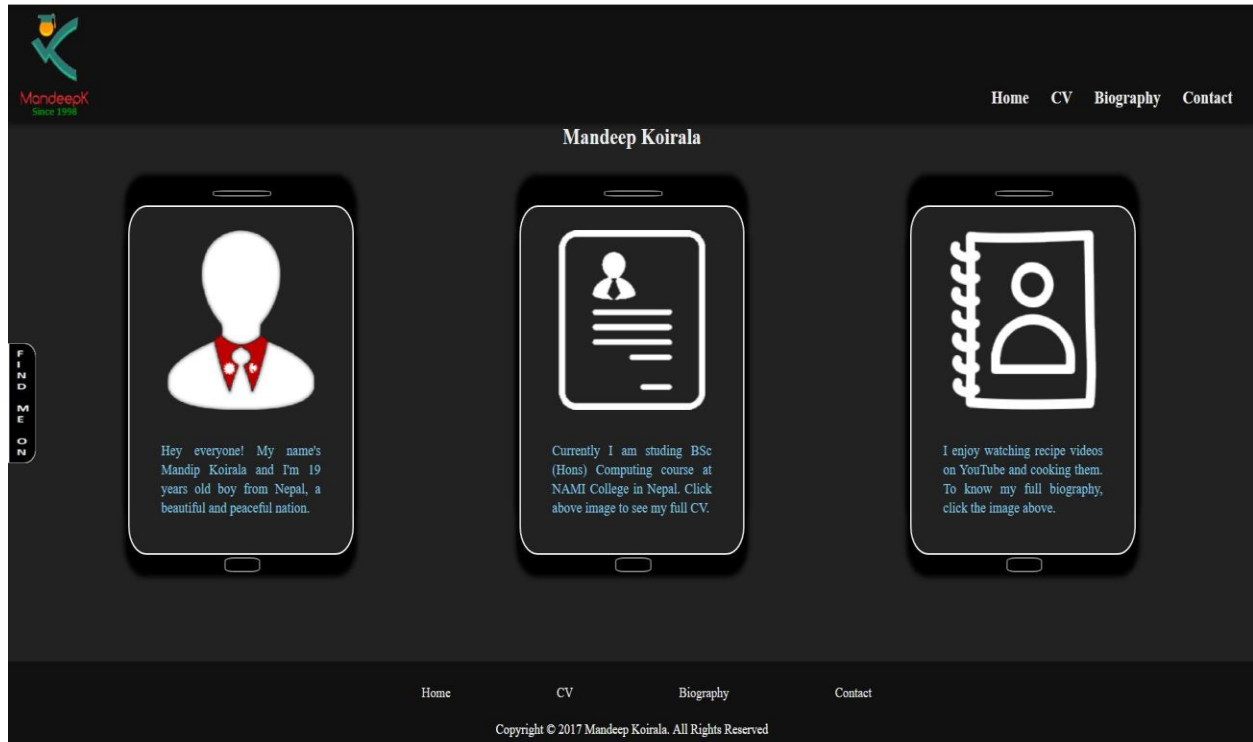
MandeepK
Since 1998

Home CV Biography Contact

Mandeep Koirala

FIND ME ON

Hey everyone! My name's Mandip Koirala and I'm 19 years old boy from Nepal, a beautiful and peaceful nation.

Currently I am studing BSc (Hons) Computing course at NAMI College in Nepal. Click above image to see my full CV.

I enjoy watching recipe videos on YouTube and cooking them. To know my full biography, click the image above.

Home CV Biography Contact

Copyright © 2017 Mandeep Koirala. All Rights Reserved